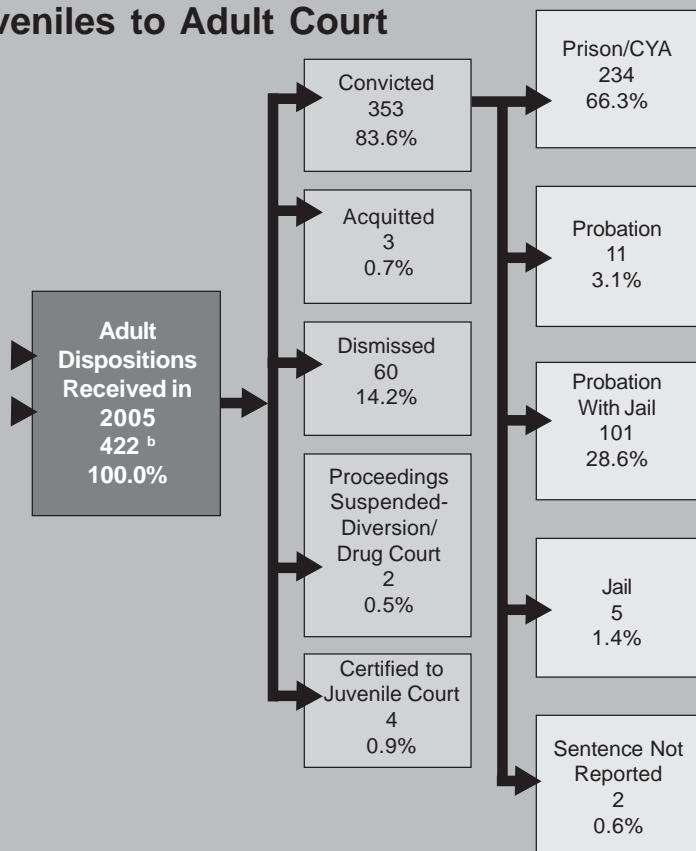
veniles to Adult Court

Adult Dispositions Received in 2005
422 $^{b}$
100.0%

Convicted
353
83.6%

Acquitted
3
0.7%

Dismissed
60
14.2%

Proceedings Suspended-Diversion/ Drug Court
2
0.5%

Certified to Juvenile Court
4
0.9%

Prison/CYA
234
66.3%

Probation
11
3.1%

Probation With Jail
101
28.6%

Jail
5
1.4%

Sentence Not Reported
2
0.6%